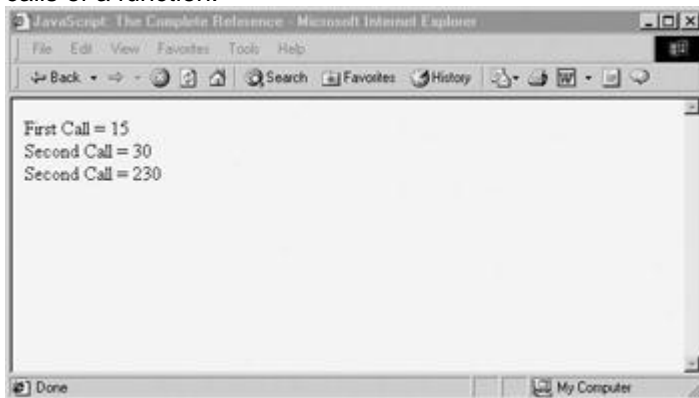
calls of a function.

JavaScript: The Complete Reference - Microsoft Internet Explorer

File Edit View Favorites Tools Help

Back Search Favorites History

First Call = 15
Second Call = 30
Second Call = 230

Done

My Computer